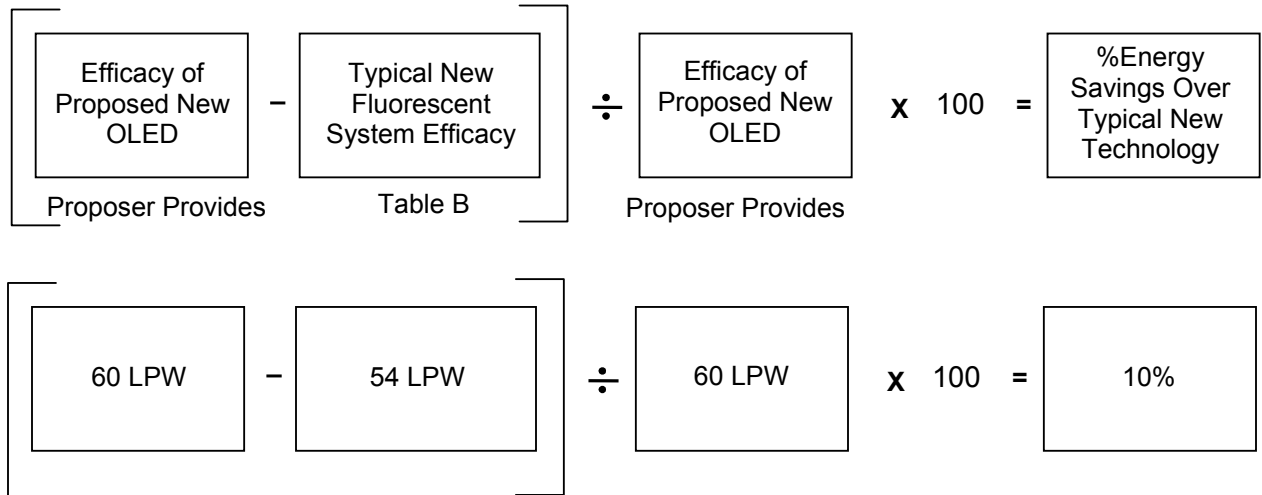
Efficacy of Proposed New OLED − Typical New Fluorescent System Efficacy ÷ Efficacy of Proposed New OLED x 100 = %Energy Savings Over Typical New Technology

Proposer Provides

Table B

Proposer Provides

60 LPW − 54 LPW ÷ 60 LPW x 100 = 10%